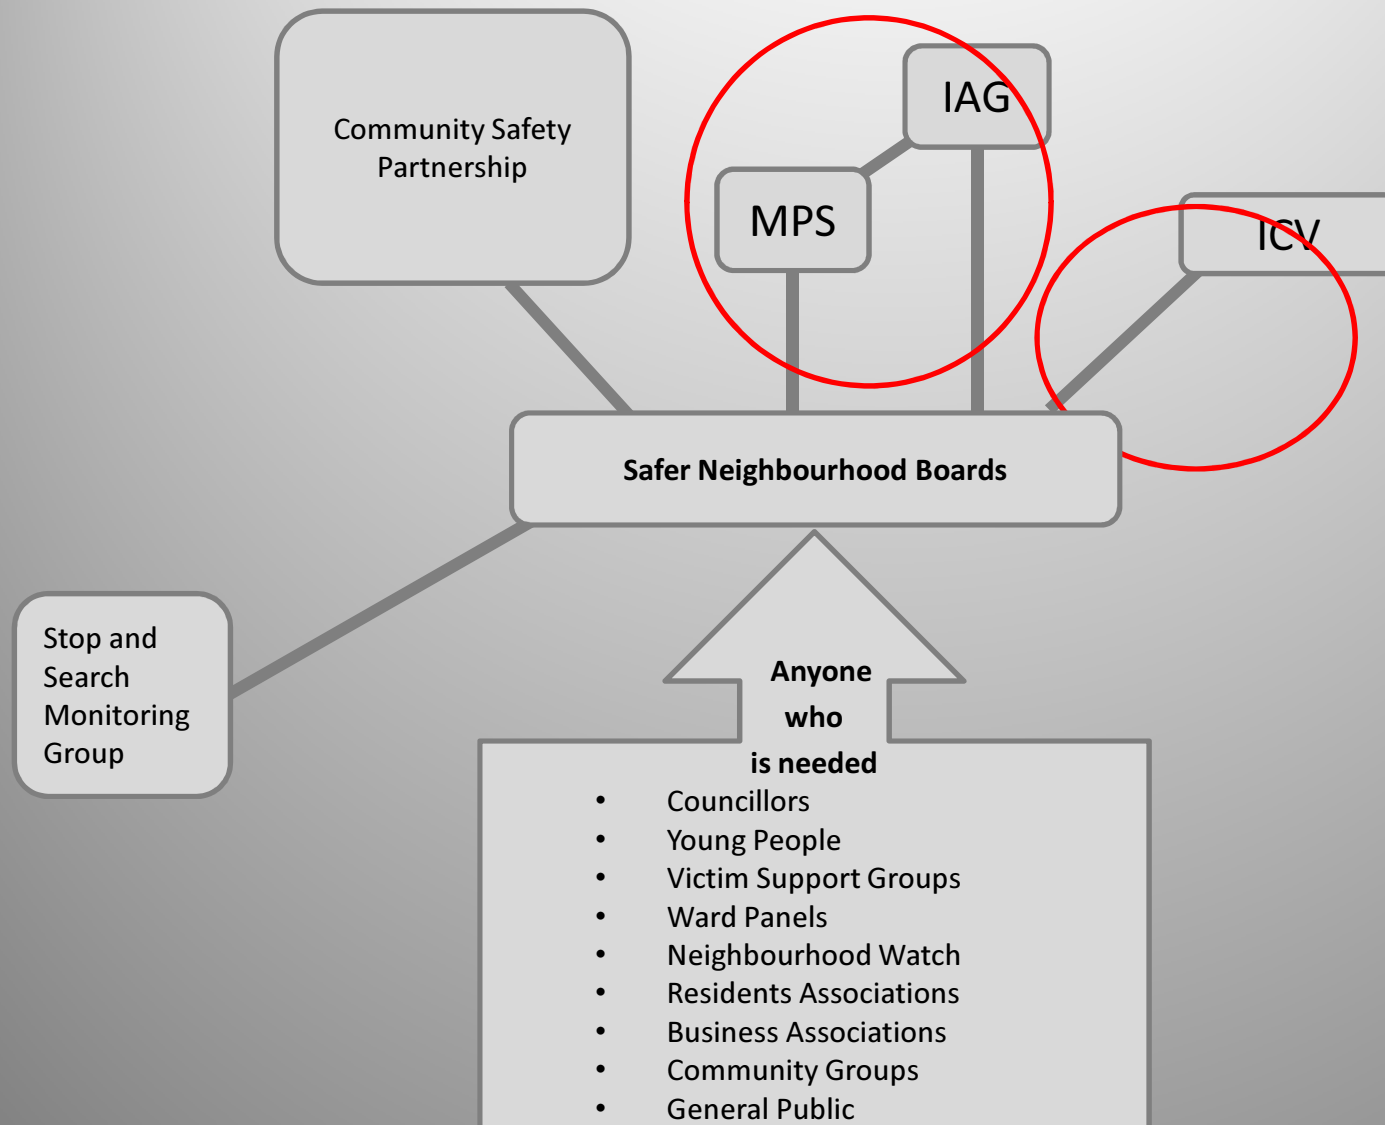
Community Safety Partnership

IAG

MPS

ICV

Safer Neighbourhood Boards

Stop and Search Monitoring Group

Anyone who is needed

- Councillors
- Young People
- Victim Support Groups
- Ward Panels
- Neighbourhood Watch
- Residents Associations
- Business Associations
- Community Groups
- General Public